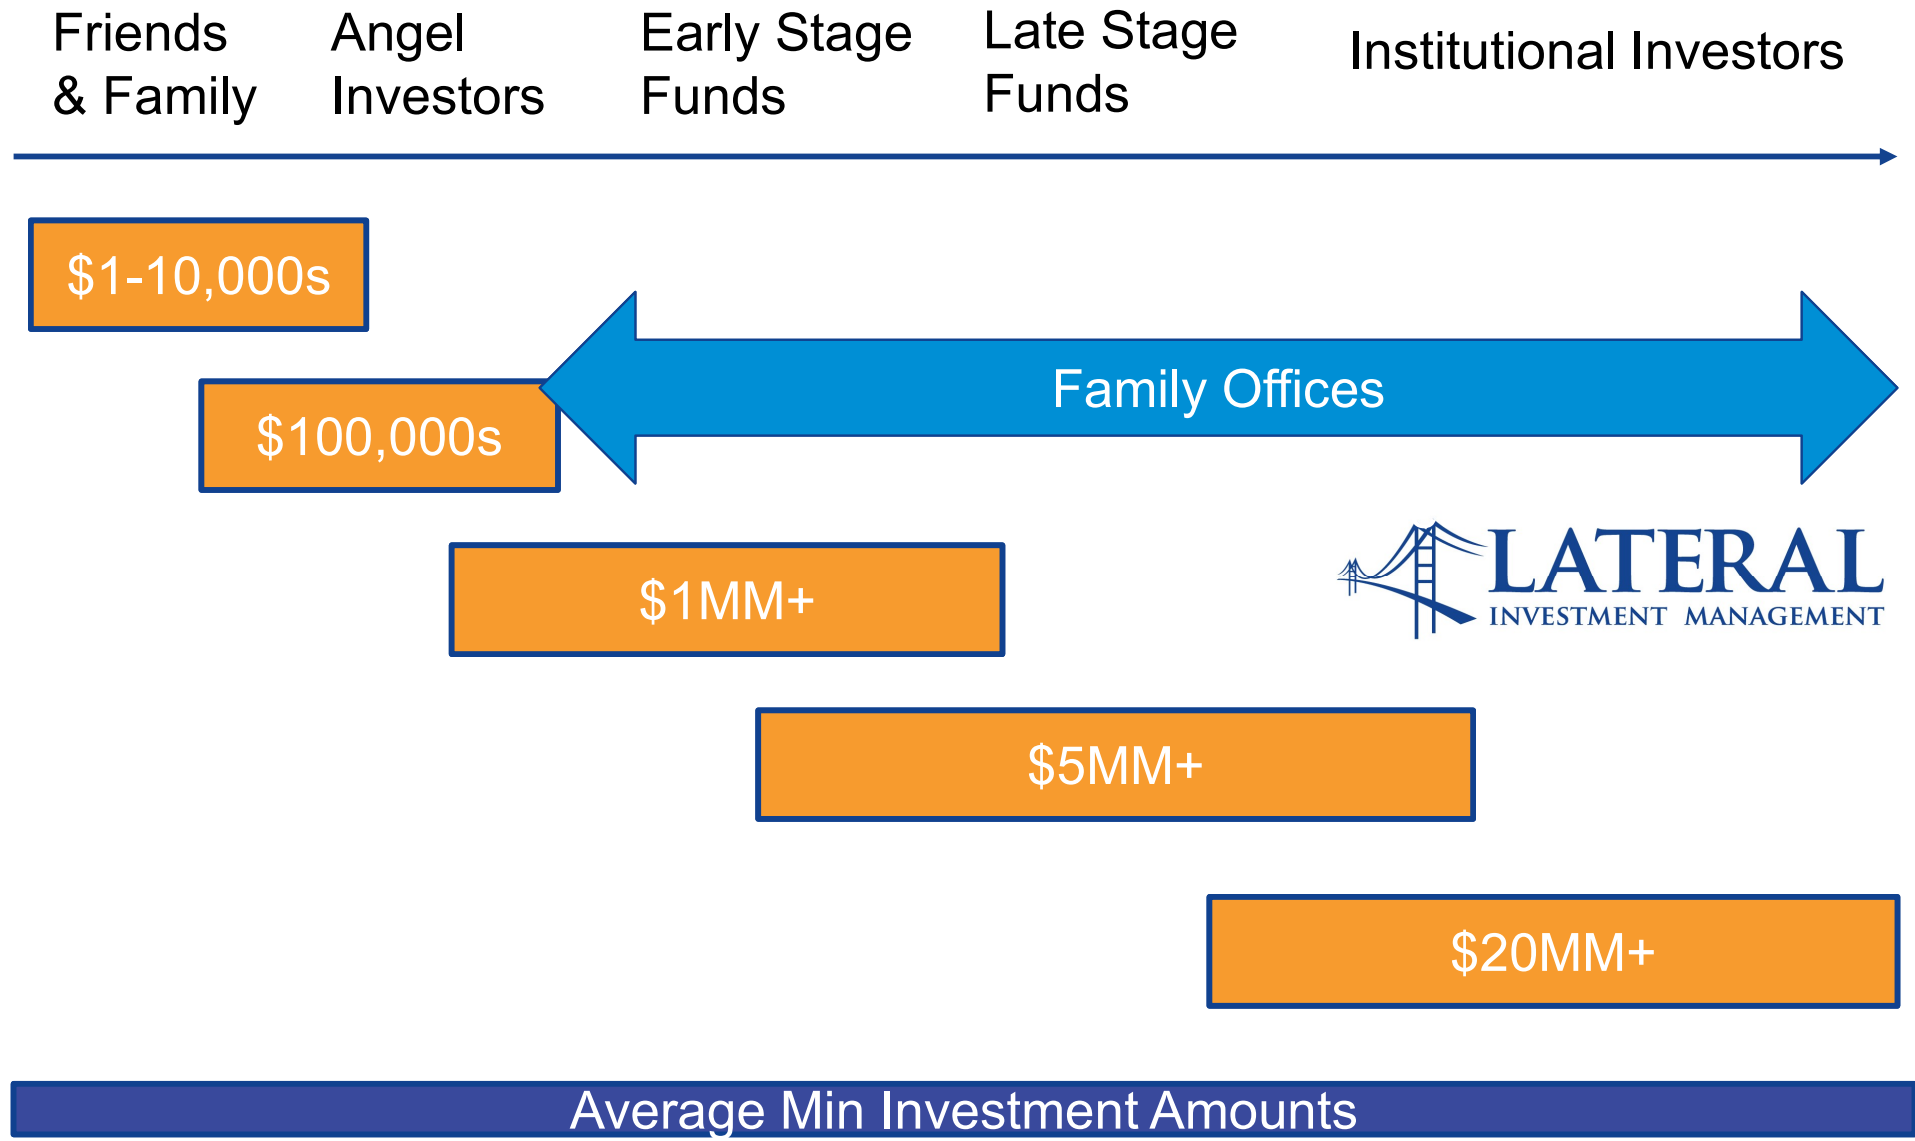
Friends & Family

Angel Investors

Early Stage Funds

Late Stage Funds

Institutional Investors

$1-10,000s

Family Offices

$100,000s

LATERAL
INVESTMENT MANAGEMENT

$1MM+

$5MM+

$20MM+

Average Min Investment Amounts